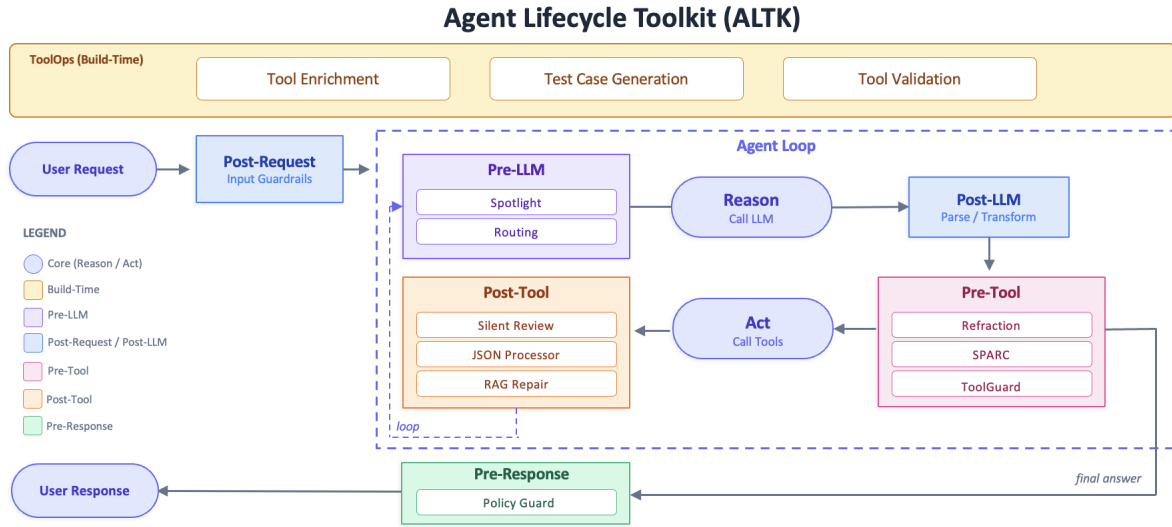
Agent Lifecycle Toolkit (ALTK)

ToolOps (Build-Time)

Tool Enrichment

Test Case Generation

Tool Validation

User Request

Post-Request
Input Guardrails

Agent Loop

Pre-LLM

Spotlight

Routing

Reason
Call LLM

Post-LLM
Parse / Transform

LEGEND

Core (Reason / Act)

Build-Time

Pre-LLM

Post-Request / Post-LLM

Pre-Tool

Post-Tool

Pre-Response

Post-Tool

Silent Review

JSON Processor

RAG Repair

Act
Call Tools

Pre-Tool

Refraction

SPARC

ToolGuard

loop

final answer

User Response

Pre-Response

Policy Guard